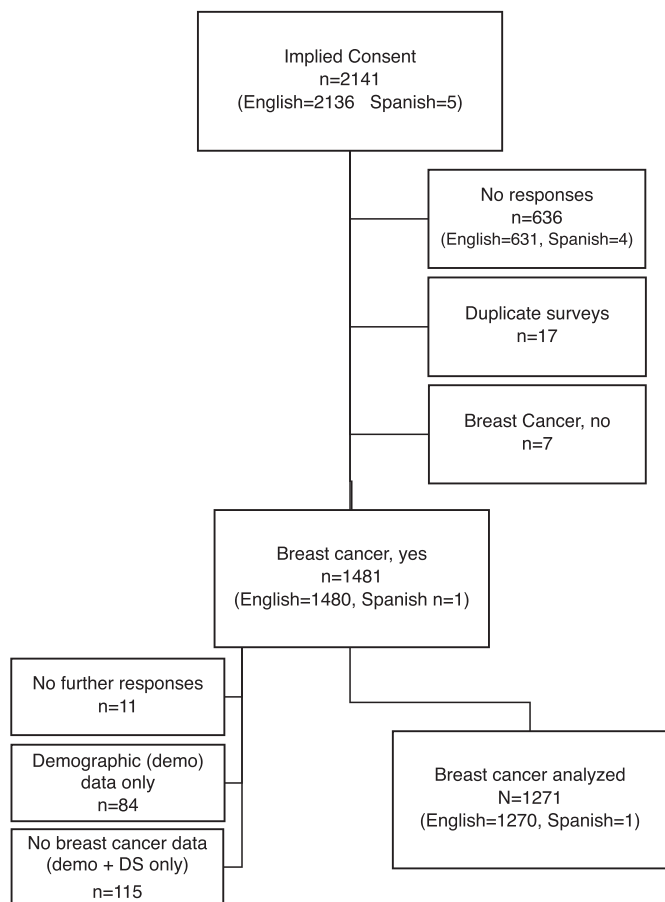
Implied Consent
n=2141
(English=2136 Spanish=5)

No responses
n=636
(English=631, Spanish=4)

Duplicate surveys
n=17

Breast Cancer, no
n=7

Breast cancer, yes
n=1481
(English=1480, Spanish n=1)

No further responses
n=11

Demographic (demo) data only
n=84

No breast cancer data (demo + DS only)
n=115

Breast cancer analyzed
N=1271
(English=1270, Spanish=1)